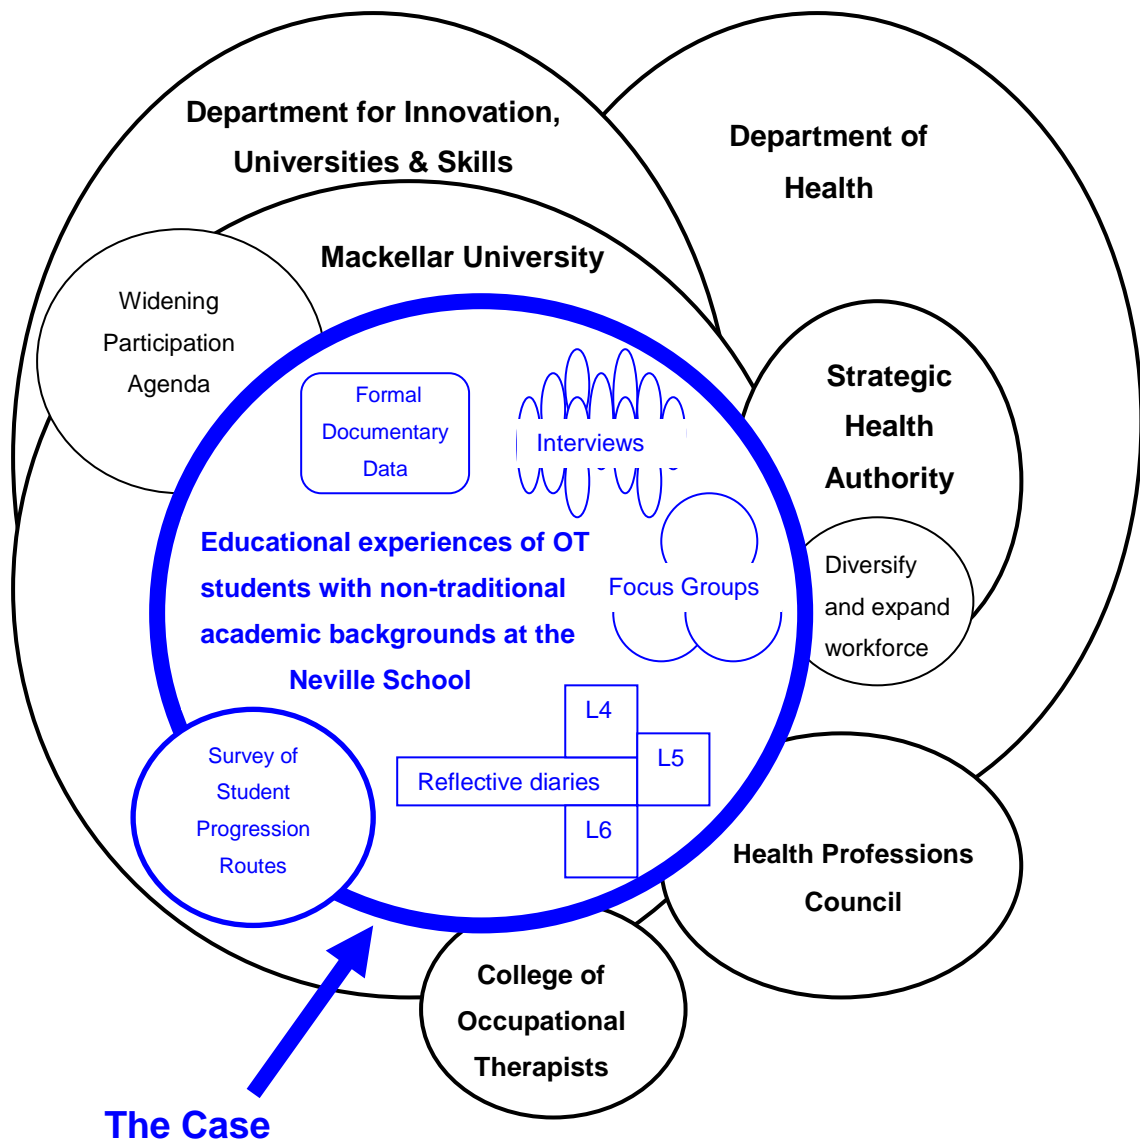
Department for Innovation, Universities & Skills

Department of Health

Mackellar University

Widening Participation Agenda

Formal Documentary Data

Interviews

Strategic Health Authority

Educational experiences of OT students with non-traditional academic backgrounds at the Neville School

Focus Groups

Diversify and expand workforce

L4

L5

Reflective diaries

L6

Survey of Student Progression Routes

Health Professions Council

College of Occupational Therapists

The Case